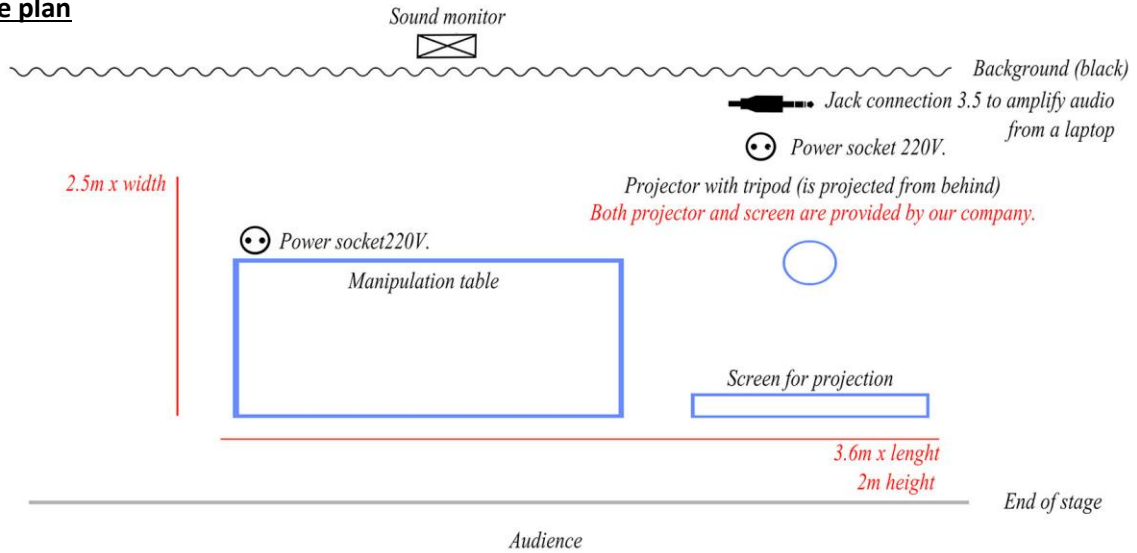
e plan

Sound monitor

Background (black)

Jack connection 3.5 to amplify audio from a laptop

Power socket 220V.

2.5m x width

Projector with tripod (is projected from behind)
Both projector and screen are provided by our company.

Power socket220V.

Manipulation table

Screen for projection

3.6m x lenght
2m height

End of stage

Audience